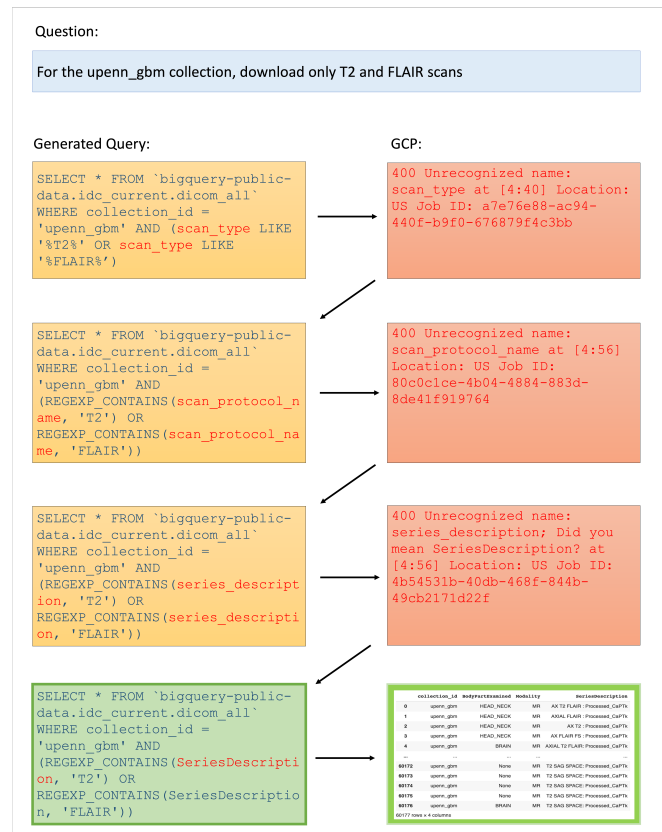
Question:

For the upenn_gbm collection, download only T2 and FLAIR scans

Generated Query:

SELECT * FROM `bigquery-public-data.idc_current.dicom_all` WHERE collection_id = 'upenn_gbm' AND (scan_type LIKE '%T2%' OR scan_type LIKE '%FLAIR%')

GCP:

400 Unrecognized name: scan_type at [4:40] Location: US Job ID: a7e76e88-ac94-440f-b9f0-676879f4c3bb

SELECT * FROM `bigquery-public-data.idc_current.dicom_all` WHERE collection_id = 'upenn_gbm' AND (REGEXP_CONTAINS(scan_protocol_name, 'T2') OR REGEXP_CONTAINS(scan_protocol_name, 'FLAIR'))

400 Unrecognized name: scan_protocol_name at [4:56] Location: US Job ID: 80c0c1ce-4b04-4884-883d-8de41f919764

SELECT * FROM `bigquery-public-data.idc_current.dicom_all` WHERE collection_id = 'upenn_gbm' AND (REGEXP_CONTAINS(series_description, 'T2') OR REGEXP_CONTAINS(series_description, 'FLAIR'))

400 Unrecognized name: series_description; Did you mean SeriesDescription? at [4:56] Location: US Job ID: 4b54531b-40db-468f-844b-49cb2171d22f

SELECT * FROM `bigquery-public-data.idc_current.dicom_all` WHERE collection_id = 'upenn_gbm' AND (REGEXP_CONTAINS(SeriesDescription, 'T2') OR REGEXP_CONTAINS(SeriesDescription, 'FLAIR'))

| | collection_id | BodyPartExamined | Modality | SeriesDescription |
|---|---|---|---|---|
| 0 | upenn_gbm | HEAD_NECK | MR | AX T2 FLAIR : Processed_CaPTk |
| 1 | upenn_gbm | HEAD_NECK | MR | AXIAL FLAIR : Processed_CaPTk |
| 2 | upenn_gbm | HEAD_NECK | MR | AX T2 : Processed_CaPTk |
| 3 | upenn_gbm | HEAD_NECK | MR | AX FLAIR FS : Processed_CaPTk |
| 4 | upenn_gbm | BRAIN | MR | AXIAL T2 FLAIR : Processed_CaPTk |
| ... | ... | ... | ... | ... |
| 60172 | upenn_gbm | None | MR | T2 SAG SPACE: Processed_CaPTk |
| 60173 | upenn_gbm | None | MR | T2 SAG SPACE: Processed_CaPTk |
| 60174 | upenn_gbm | None | MR | T2 SAG SPACE: Processed_CaPTk |
| 60175 | upenn_gbm | None | MR | T2 SAG SPACE: Processed_CaPTk |
| 60176 | upenn_gbm | BRAIN | MR | T2 SAG SPACE: Processed_CaPTk |

60177 rows × 4 columns